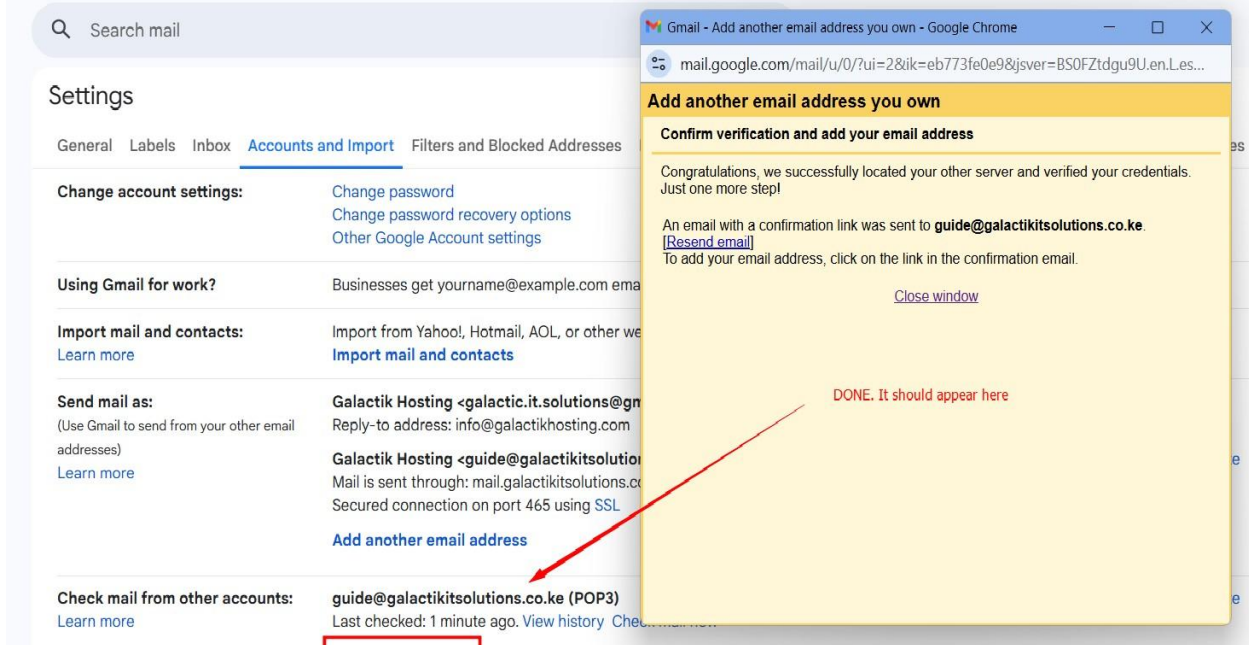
Search mail

Settings

General Labels Inbox Accounts and Import Filters and Blocked Addresses

Change account settings:
Change password
Change password recovery options
Other Google Account settings

Using Gmail for work?
Businesses get yourname@example.com ema

Import mail and contacts:
Learn more
Import from Yahoo!, Hotmail, AOL, or other we
Import mail and contacts

Send mail as:
(Use Gmail to send from your other email addresses)
Learn more
Galactik Hosting <galactic.it.solutions@gm
Reply-to address: info@galactikhosting.com
Galactik Hosting <guide@galactikitsolution
Mail is sent through: mail.galactikitsolutions.c
Secured connection on port 465 using SSL
Add another email address

Check mail from other accounts:
Learn more
guide@galactikitsolutions.co.ke (POP3)
Last checked: 1 minute ago. View history Check mail now

Gmail - Add another email address you own - Google Chrome
mail.google.com/mail/u/0/?ui=2&ik=eb773fe0e9&jsver=BS0FZtdgu9U.en.L.es...

Add another email address you own
Confirm verification and add your email address

Congratulations, we successfully located your other server and verified your credentials. Just one more step!

An email with a confirmation link was sent to guide@galactikitsolutions.co.ke.
[Resend email]
To add your email address, click on the link in the confirmation email.

Close window

DONE. It should appear here